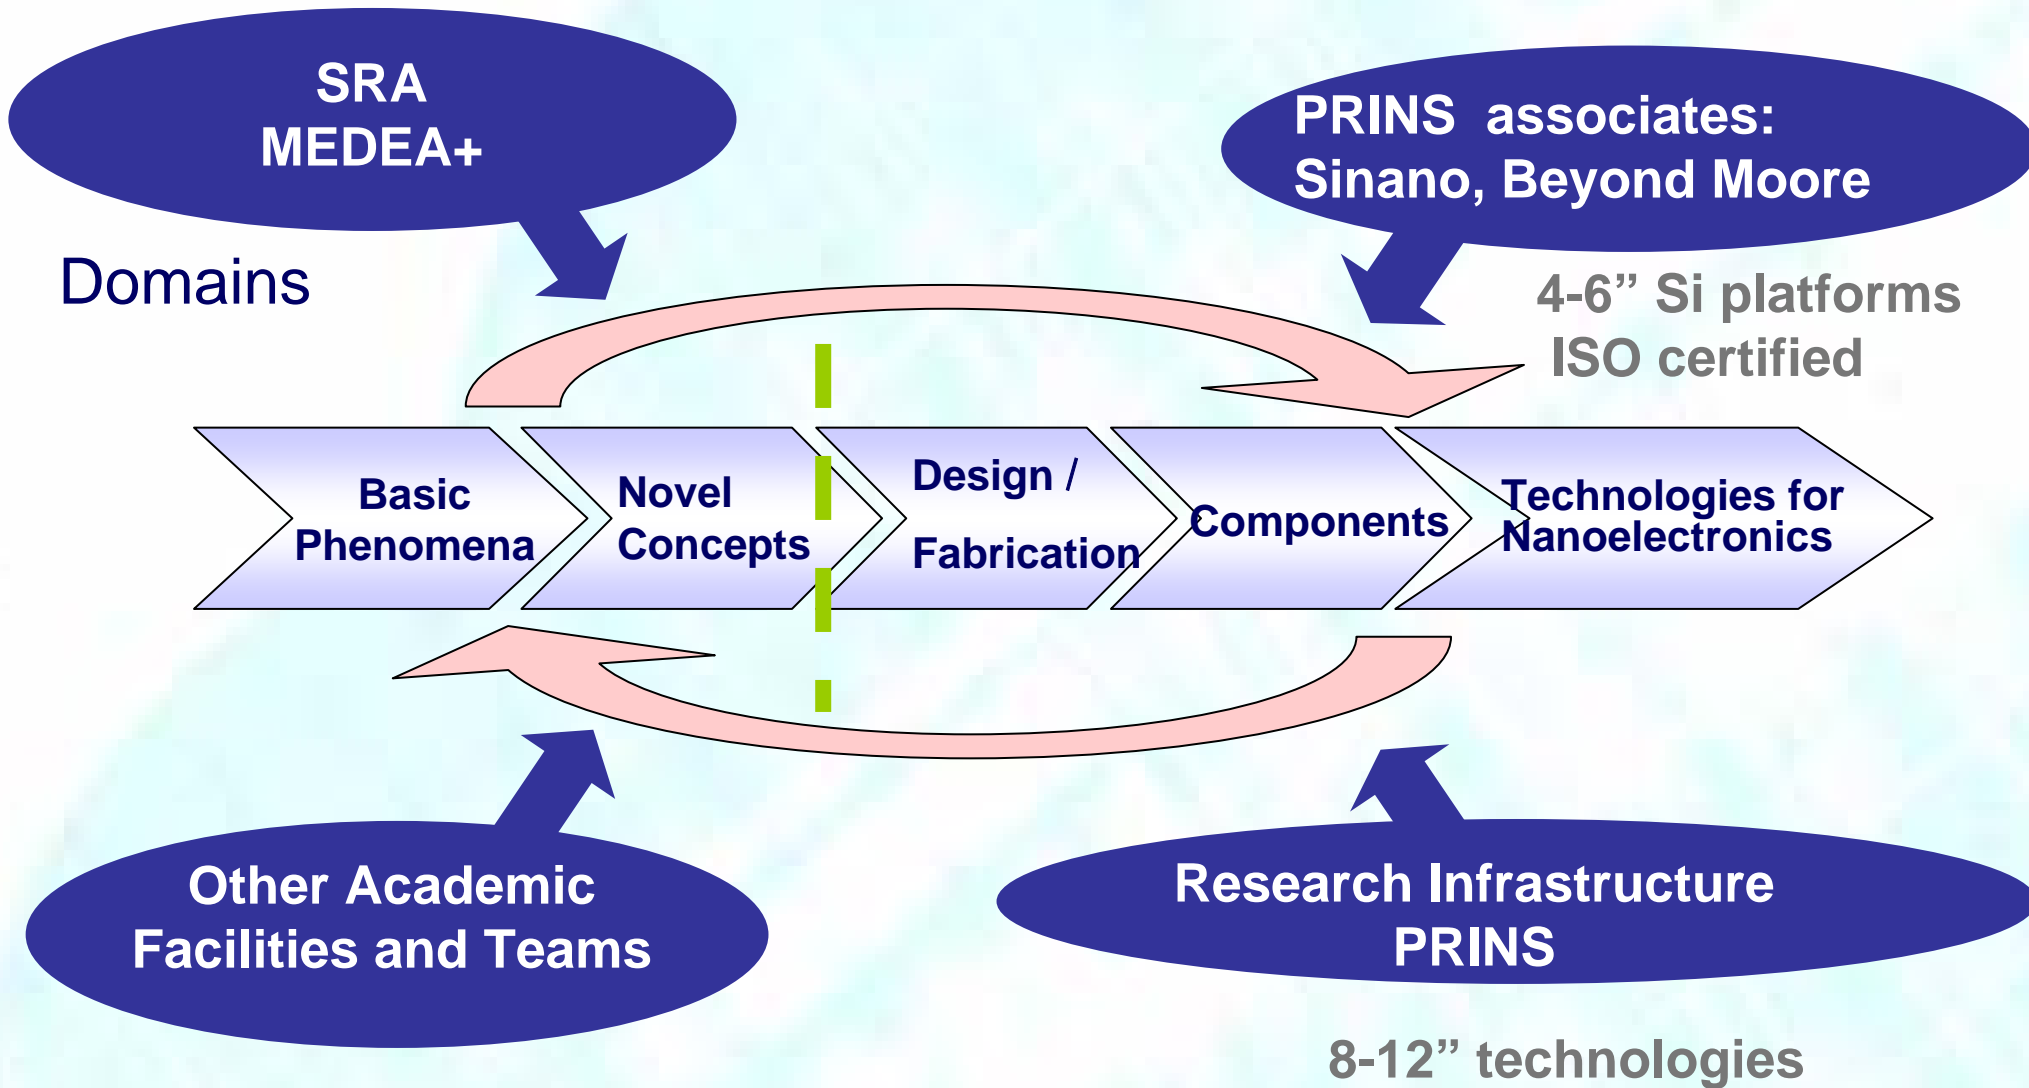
SRA
MEDEA+

PRINS associates:
Sinano, Beyond Moore

Domains

4-6” Si platforms
ISO certified

Basic Phenomena

Novel Concepts

Design / Fabrication

Components

Technologies for Nanoelectronics

Other Academic Facilities and Teams

Research Infrastructure PRINS

8-12” technologies